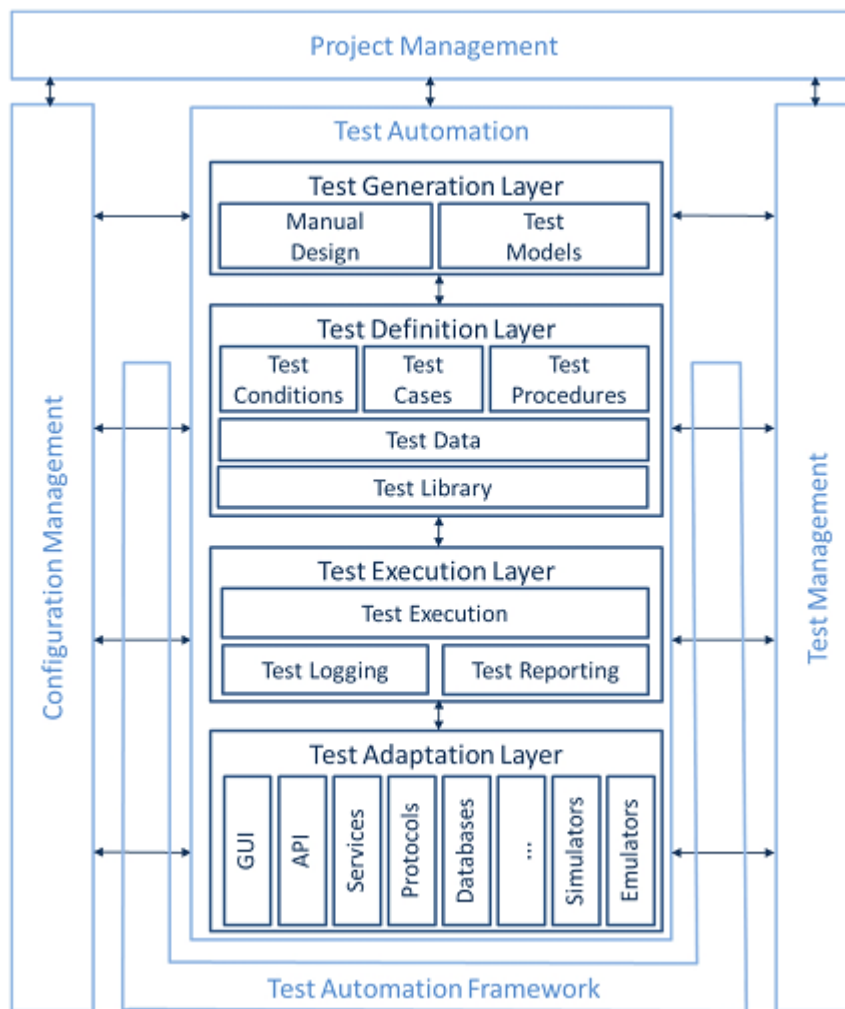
Project Management

Configuration Management

Test Automation

Test Generation Layer

Manual Design

Test Models

Test Definition Layer

Test Conditions

Test Cases

Test Procedures

Test Data

Test Library

Test Execution Layer

Test Execution

Test Logging

Test Reporting

Test Adaptation Layer

GUI

API

Services

Protocols

Databases

...

Simulators

Emulators

Test Management

Test Automation Framework